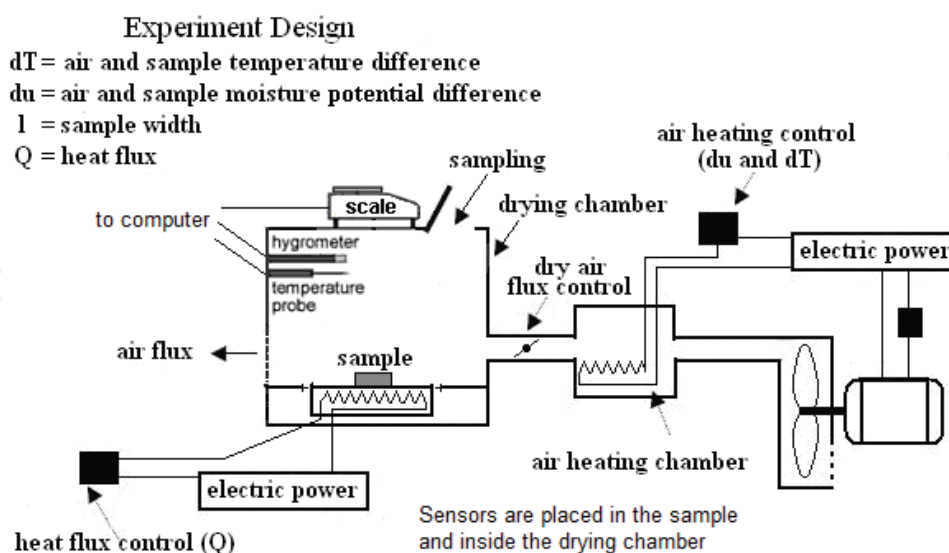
Experiment Design

dT = air and sample temperature difference
du = air and sample moisture potential difference
l = sample width
Q = heat flux

air heating control (du and dT)

sampling

scale

drying chamber

to computer

hygrometer

temperature probe

electric power

dry air flux control

air flux

sample

air heating chamber

electric power

heat flux control (Q)

Sensors are placed in the sample and inside the drying chamber